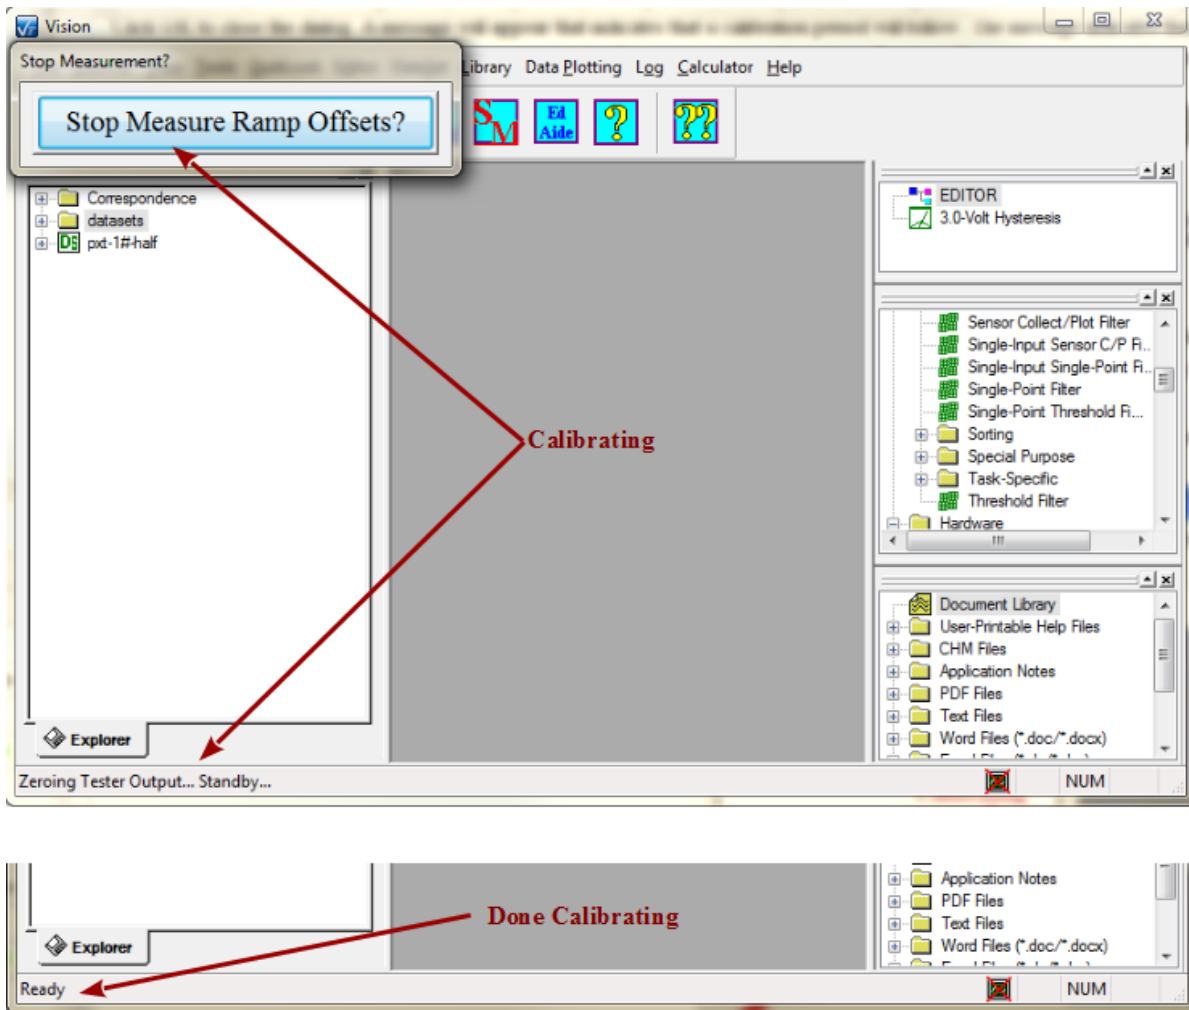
Vision

Stop Measurement?

Stop Measure Ramp Offsets?

Library Data Plotting Log Calculator Help

SM Ed Aide ? ??

Correspondence
datasets
pxt-1#-half

Explorer

EDITOR
3.0-Volt Hysteresis

Sensor Collect/Plot Filter
Single-Input Sensor C/P Fi...
Single-Input Single-Point Fi...
Single-Point Filter
Single-Point Threshold Fi...
Sorting
Special Purpose
Task-Specific
Threshold Filter
Hardware

Document Library
User-Printable Help Files
CHM Files
Application Notes
PDF Files
Text Files
Word Files (*.doc/*.docx)

Calibrating

Zeroing Tester Output... Standby...

NUM

Explorer

Done Calibrating

Application Notes
PDF Files
Text Files
Word Files (*.doc/*.docx)

Ready

NUM